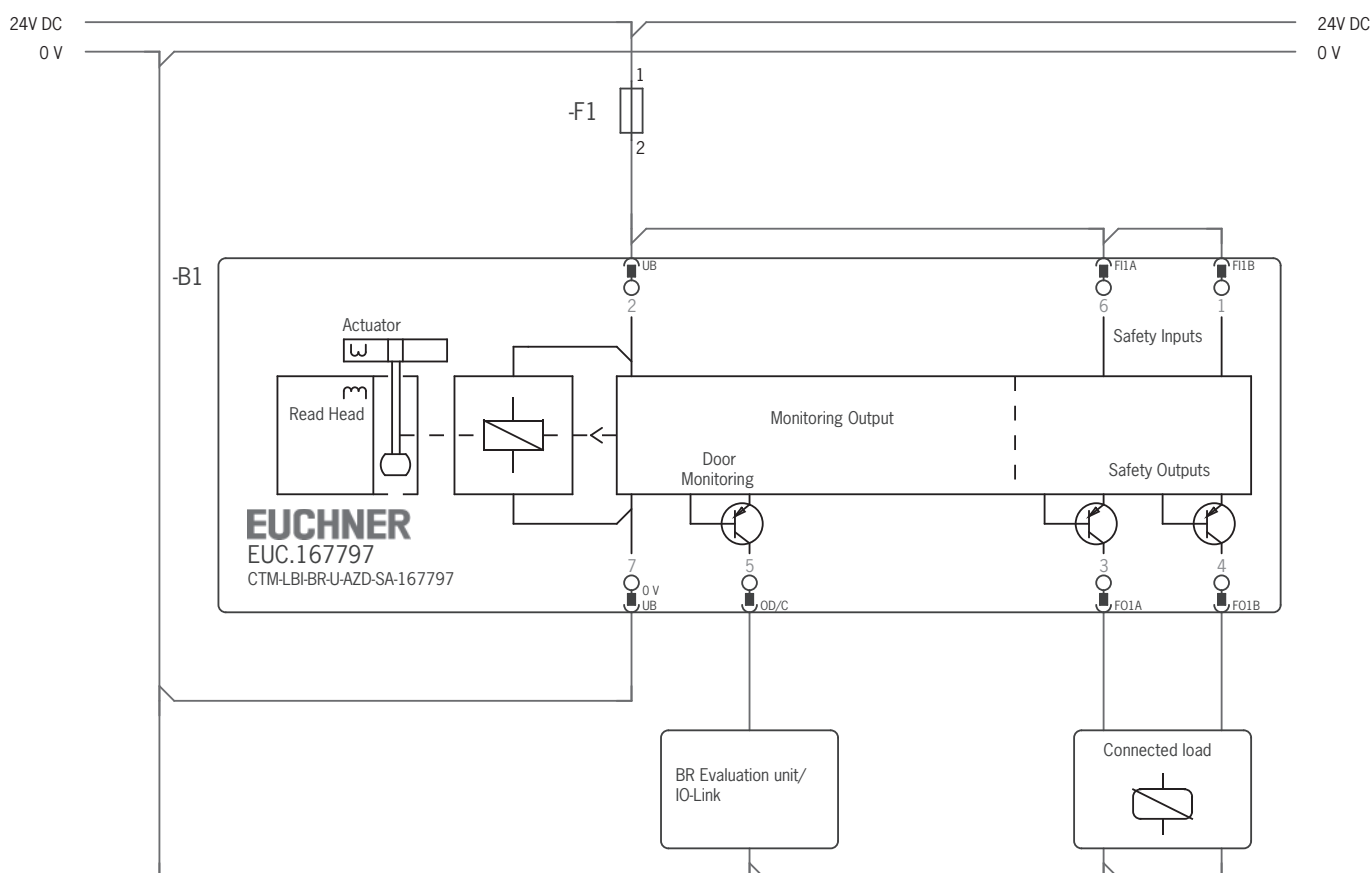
24V DC
0 V
24V DC
0 V

1
-F1
2

-B1
UB
FI1A
FI1B
2
6
1
Safety Inputs
Actuator
Read Head
Monitoring Output
Door Monitoring
Safety Outputs
EUCHNER
EUC.167797
CTM-LBI-BR-U-AZD-SA-167797
7
5
3
4
0 V
UB
OD/C
FO1A
FO1B

BR Evaluation unit/ IO-Link
Connected load